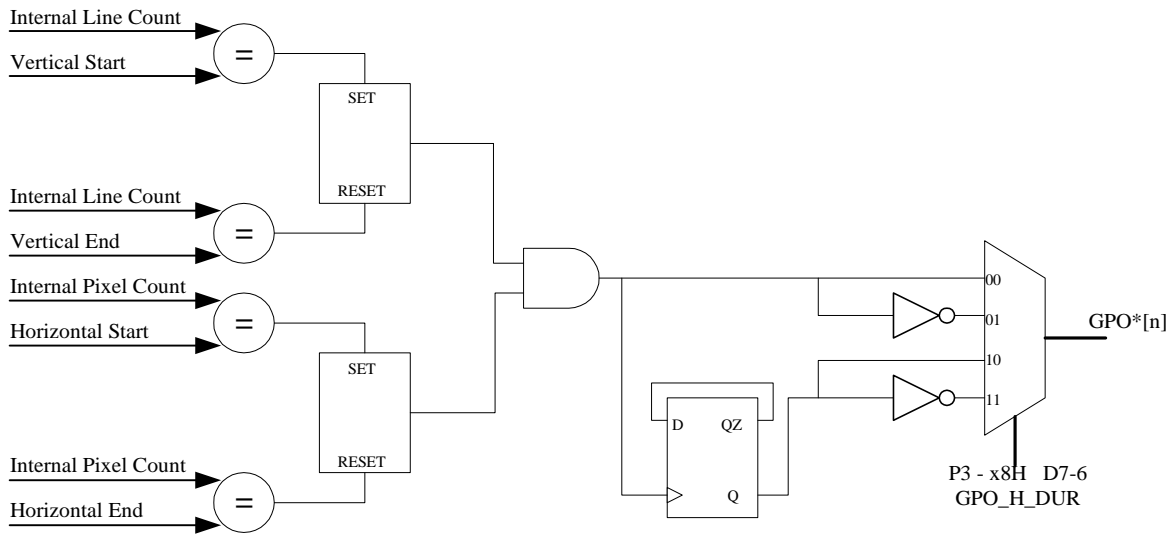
Internal Line Count
Vertical Start
=
SET
RESET
Internal Line Count
Vertical End
=
Internal Pixel Count
Horizontal Start
=
SET
RESET
Internal Pixel Count
Horizontal End
=
D
QZ
Q
00
01
10
11
GPO*[n]
P3 - x8H D7-6
GPO_H_DUR